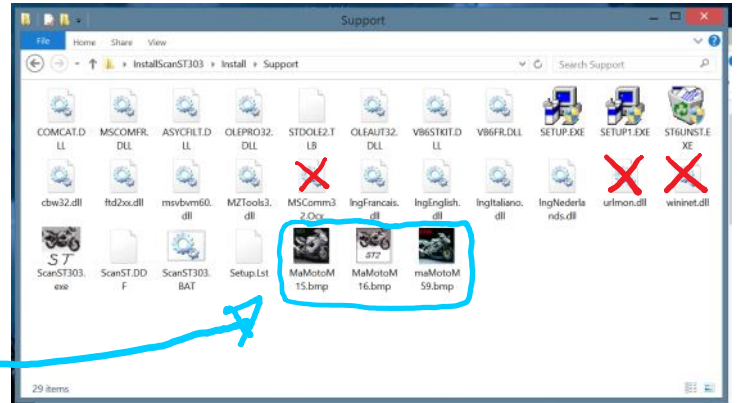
Support

File Home Share View

« InstallScanST303 › Install › Support

Search Support

COMCAT.DLL
MSCOMFR.DLL
ASYCFILT.DLL
OLEPRO32.DLL
STDOLE2.TLB
OLEAUT32.DLL
VB6STKIT.DLL
VB6FR.DLL
SETUP.EXE
SETUP1.EXE
ST6UNST.EXE
cbw32.dll
ftd2xx.dll
msvbvm60.dll
MZTools3.dll
MSComm32.Ocx
lngFrancais.dll
lngEnglish.dll
lngItaliano.dll
lngNederlands.dll
urlmon.dll
wininet.dll
ScanST303.exe
ScanST.DDF
ScanST303.BAT
Setup.Lst
MaMotoM15.bmp
MaMotoM16.bmp
maMotoM59.bmp

29 items